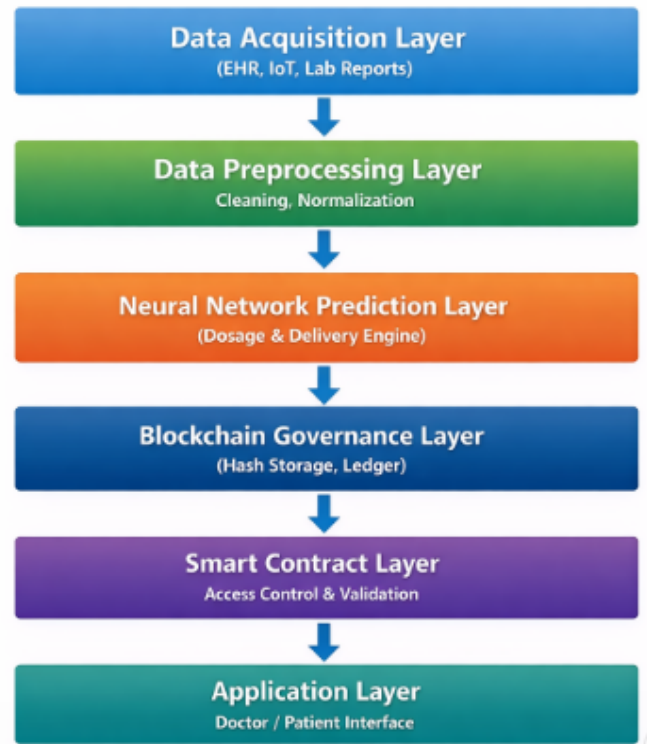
Data Acquisition Layer
(EHR, IoT, Lab Reports)

Data Preprocessing Layer
Cleaning, Normalization

Neural Network Prediction Layer
(Dosage & Delivery Engine)

Blockchain Governance Layer
(Hash Storage, Ledger)

Smart Contract Layer
Access Control & Validation

Application Layer
Doctor / Patient Interface